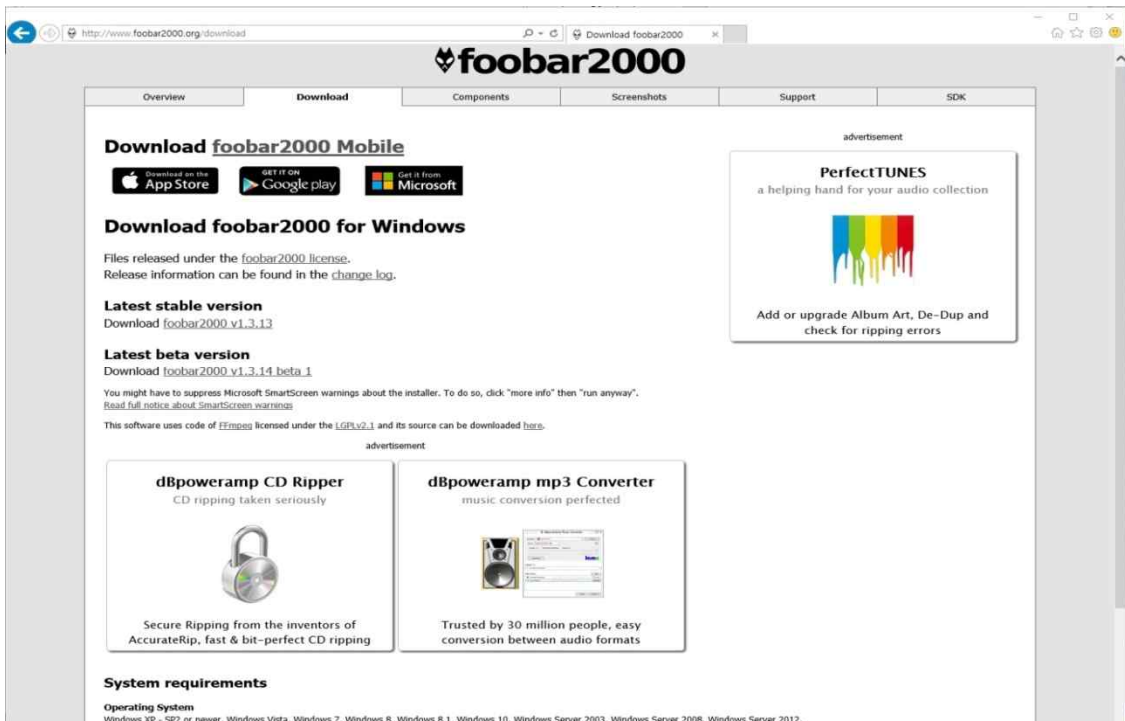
http://www.foobar2000.org/download

Download foobar2000

foobar2000

| Overview | Download | Components | Screenshots | Support | SDK |
|---|---|---|---|---|---|

Download foobar2000 Mobile

Download on the App Store

GET IT ON Google play

Get it from Microsoft

Download foobar2000 for Windows

Files released under the foobar2000 license.
Release information can be found in the change log.

Latest stable version
Download foobar2000 v1.3.13

Latest beta version
Download foobar2000 v1.3.14 beta 1

You might have to suppress Microsoft SmartScreen warnings about the installer. To do so, click "more info" then "run anyway".
Read full notice about SmartScreen warnings

This software uses code of FFmpeg licensed under the LGPLv2.1 and its source can be downloaded here.

advertisement

dBpoweramp CD Ripper
CD ripping taken seriously

Secure Ripping from the inventors of AccurateRip, fast & bit-perfect CD ripping

dBpoweramp mp3 Converter
music conversion perfected

Trusted by 30 million people, easy conversion between audio formats

advertisement

PerfectTUNES
a helping hand for your audio collection

Add or upgrade Album Art, De-Dup and check for ripping errors

System requirements

Operating System
Windows XP - SP2 or newer, Windows Vista, Windows 7, Windows 8, Windows 8.1, Windows 10, Windows Server 2003, Windows Server 2008, Windows Server 2012